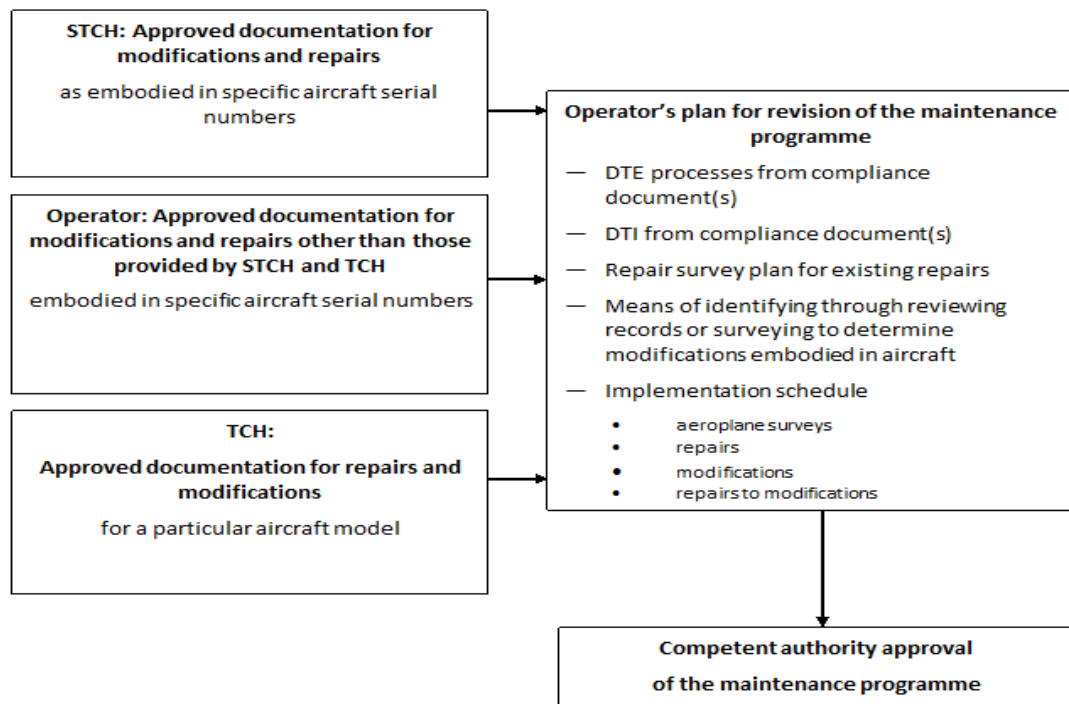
**STCH: Approved documentation for modifications and repairs**

as embodied in specific aircraft serial numbers

**Operator: Approved documentation for modifications and repairs other than those provided by STCH and TCH**

embodied in specific aircraft serial numbers

**TCH:**

**Approved documentation for repairs and modifications**

for a particular aircraft model

**Operator's plan for revision of the maintenance programme**

— DTE processes from compliance document(s)

— DTI from compliance document(s)

— Repair survey plan for existing repairs

— Means of identifying through reviewing records or surveying to determine modifications embodied in aircraft

— Implementation schedule

• aeroplane surveys
• repairs
• modifications
• repairs to modifications

**Competent authority approval**

**of the maintenance programme**